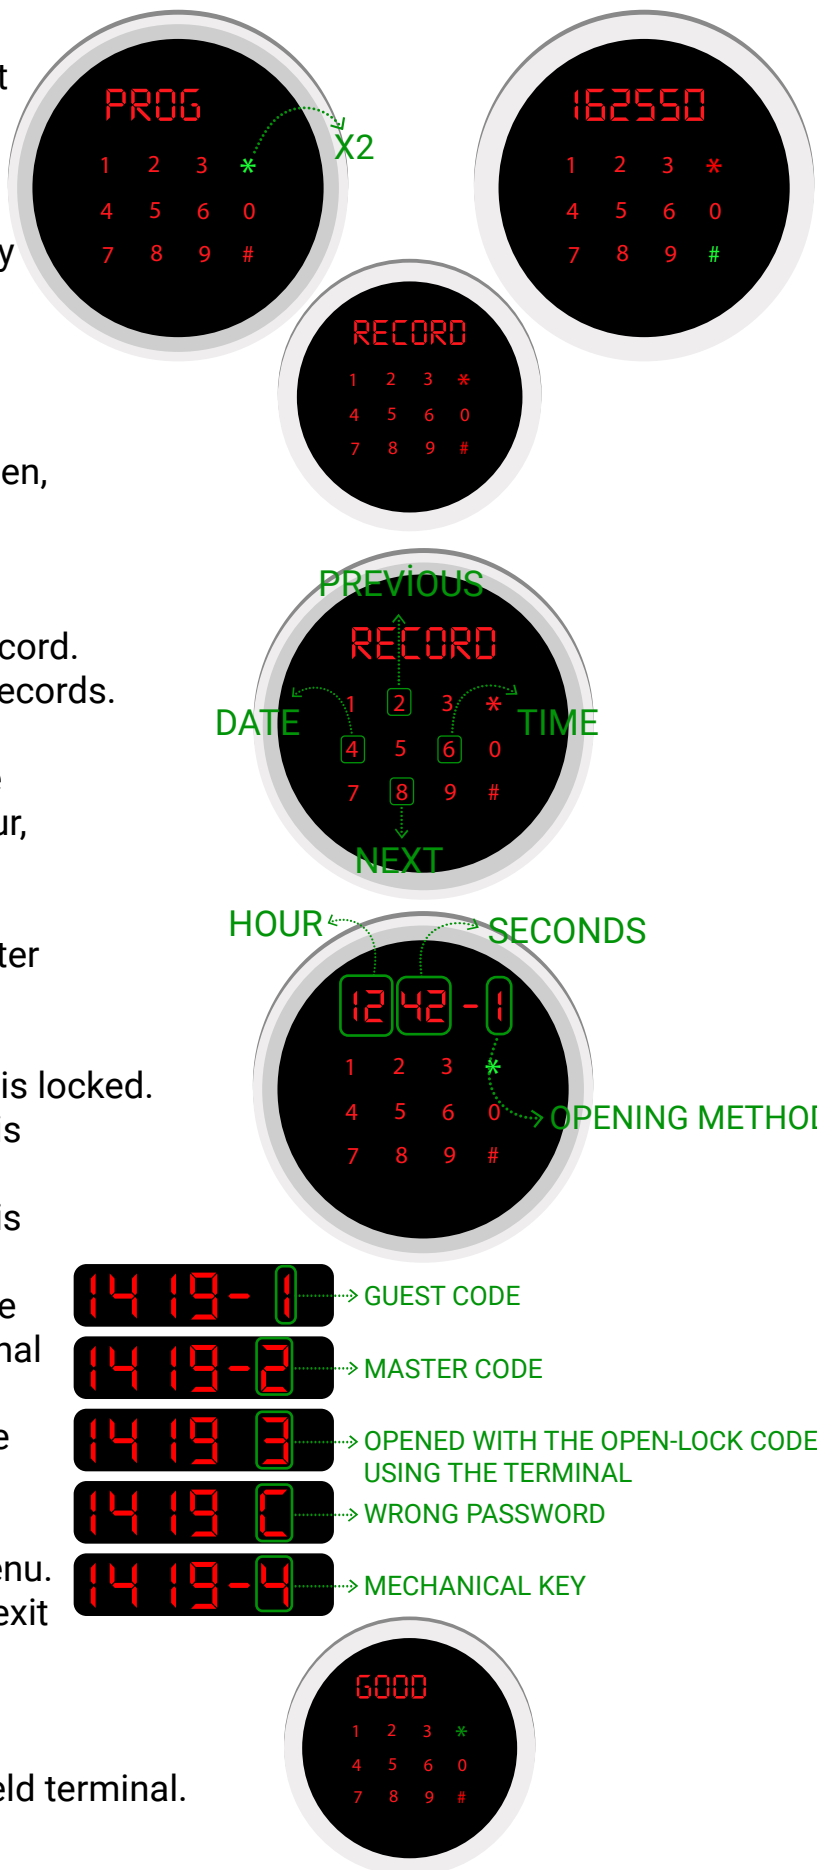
t

y

en,

cord.
ecords.

ur,

ter

is locked.
is

is

e
nal

e

enu.
exit

eld terminal.

PROG
1 2 3 *
4 5 6 0
7 8 9 #
X2

162550
1 2 3 *
4 5 6 0
7 8 9 #

RECORD
1 2 3 *
4 5 6 0
7 8 9 #

PREVIOUS
RECORD
DATE
TIME
1 2 3 *
4 5 6 0
7 8 9 #
NEXT

HOUR
SECONDS
12 42 - 1
1 2 3 *
4 5 6 0
7 8 9 #
OPENING METHOD

14 19- 1 GUEST CODE
14 19-2 MASTER CODE
14 19 3 OPENED WITH THE OPEN-LOCK CODE USING THE TERMINAL
14 19 C WRONG PASSWORD
14 19-4 MECHANICAL KEY

GOOD
1 2 3 *
4 5 6 0
7 8 9 #